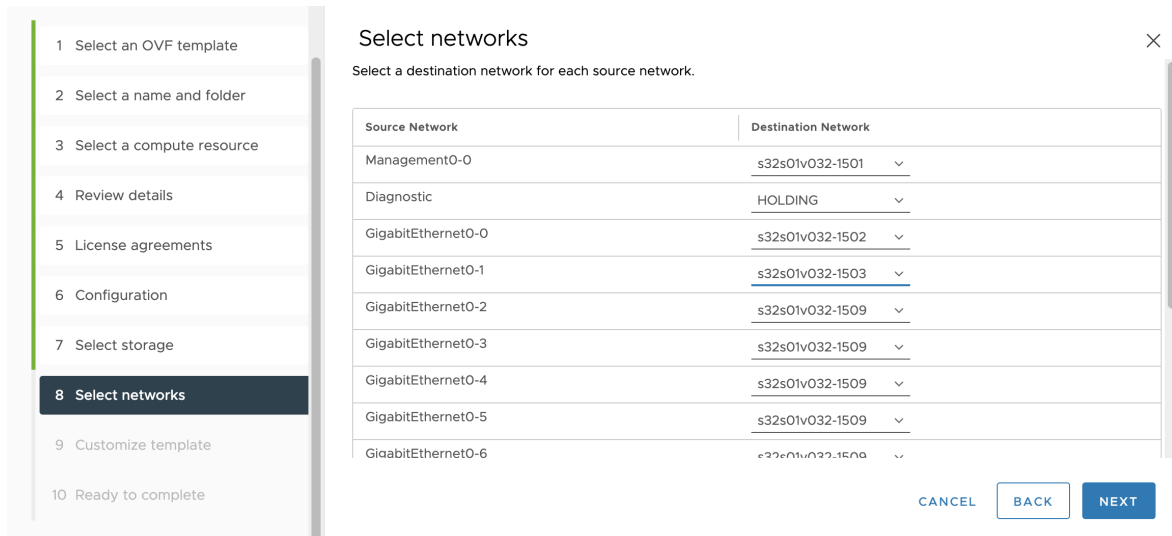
1 Select an OVF template
2 Select a name and folder
3 Select a compute resource
4 Review details
5 License agreements
6 Configuration
7 Select storage
8 Select networks
9 Customize template
10 Ready to complete

Select networks

Select a destination network for each source network.

| Source Network | Destination Network |
|---|---|
| Management0-0 | s32s01v032-1501 |
| Diagnostic | HOLDING |
| GigabitEthernet0-0 | s32s01v032-1502 |
| GigabitEthernet0-1 | s32s01v032-1503 |
| GigabitEthernet0-2 | s32s01v032-1509 |
| GigabitEthernet0-3 | s32s01v032-1509 |
| GigabitEthernet0-4 | s32s01v032-1509 |
| GigabitEthernet0-5 | s32s01v032-1509 |
| GigabitEthernet0-6 | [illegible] |

CANCEL BACK NEXT